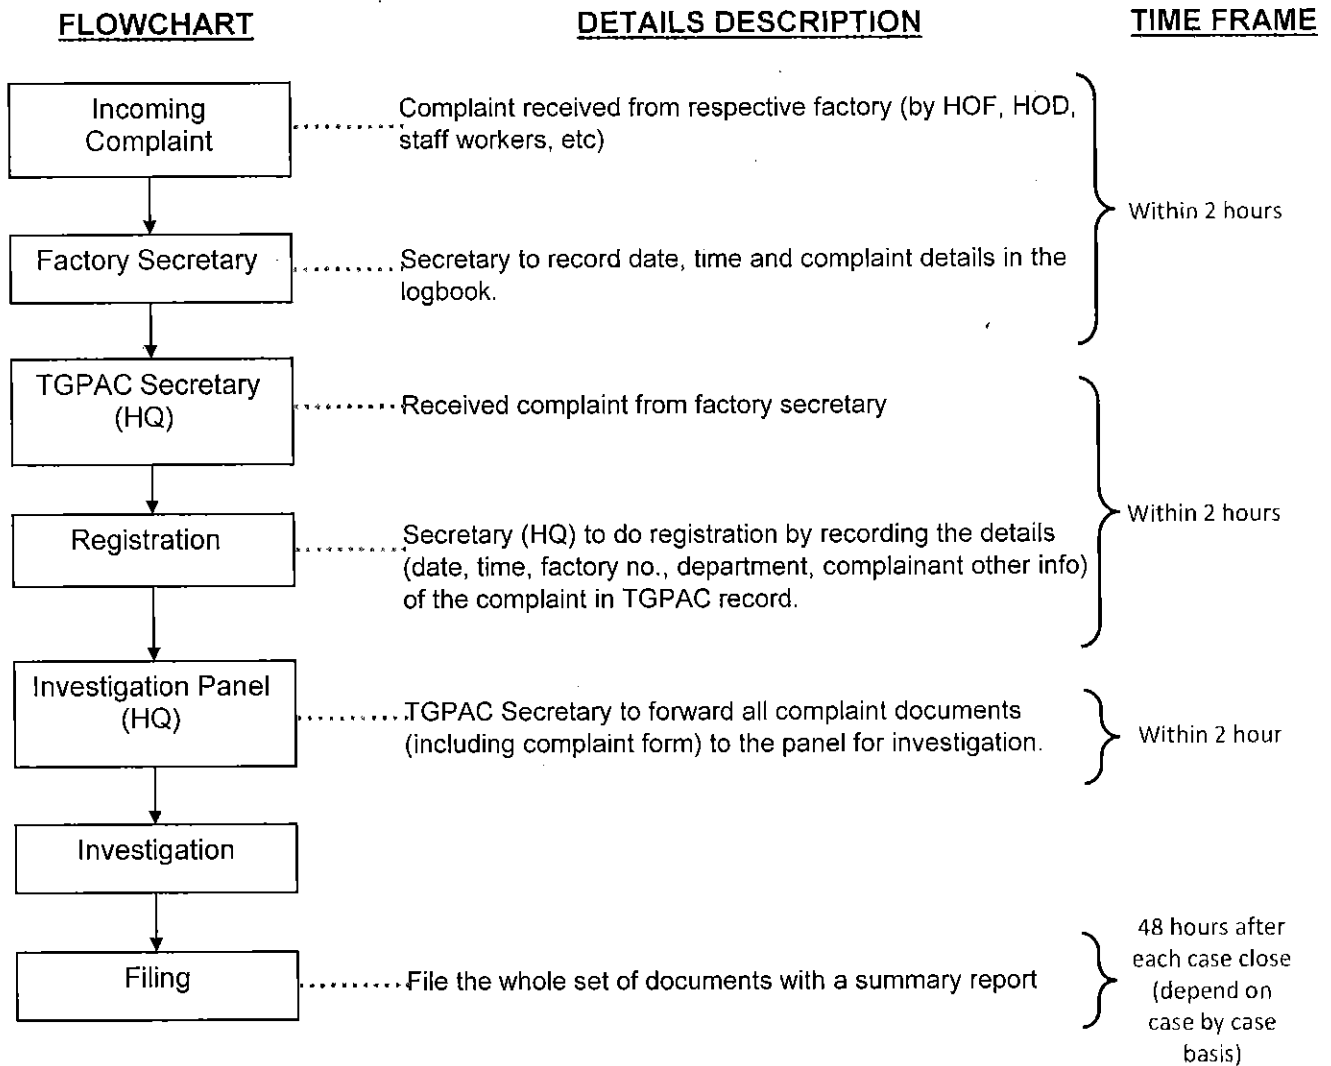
FLOWCHART

DETAILS DESCRIPTION

TIME FRAME

Incoming Complaint

Complaint received from respective factory (by HOF, HOD, staff workers, etc)

Factory Secretary

Secretary to record date, time and complaint details in the logbook.

Within 2 hours

TGPAC Secretary (HQ)

Received complaint from factory secretary

Registration

Secretary (HQ) to do registration by recording the details (date, time, factory no., department, complainant other info) of the complaint in TGPAC record.

Within 2 hours

Investigation Panel (HQ)

TGPAC Secretary to forward all complaint documents (including complaint form) to the panel for investigation.

Within 2 hour

Investigation

Filing

File the whole set of documents with a summary report

48 hours after each case close (depend on case by case basis)